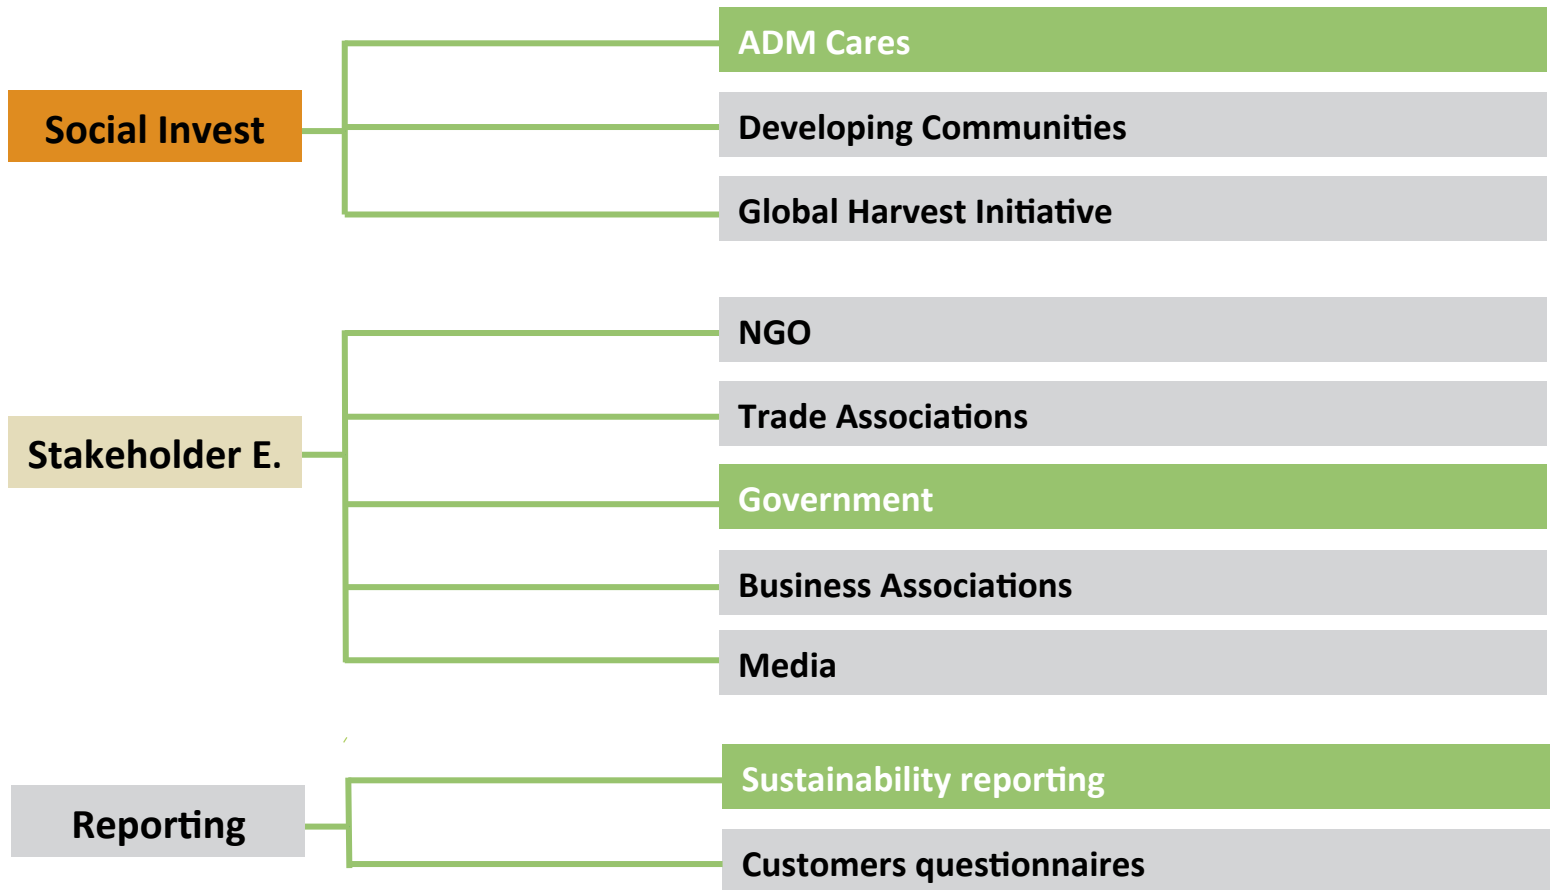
Social Invest

ADM Cares

Developing Communities

Global Harvest Initiative

Stakeholder E.

NGO

Trade Associations

Government

Business Associations

Media

Reporting

Sustainability reporting

Customers questionnaires